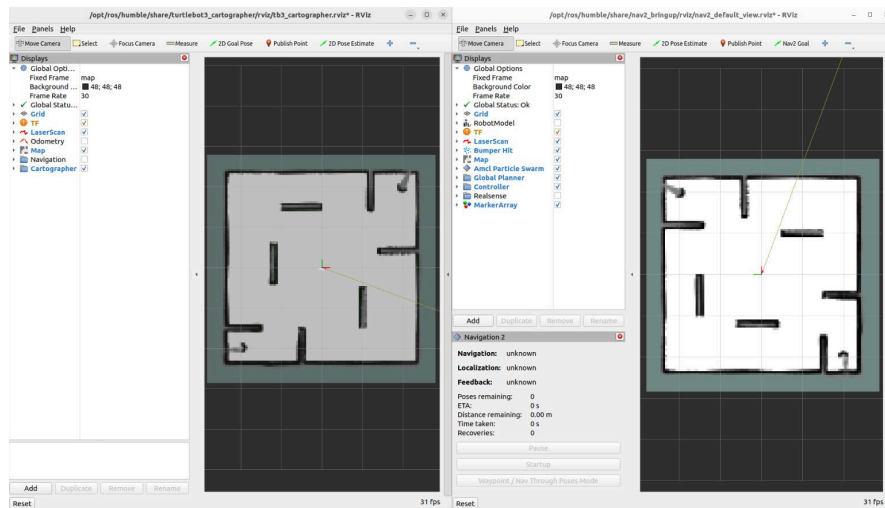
/opt/ros/humble/share/turtlebot3_cartographer/rviz/tb3_cartographer.rviz* - RViz

File Panels Help

Move Camera Select Focus Camera Measure 2D Goal Pose Publish Point 2D Pose Estimate

Displays

Global Opti...
Fixed Frame map
Background ... 48; 48; 48
Frame Rate 30
Global Statu...
Grid
TF
LaserScan
Odometry
Map
Navigation
Cartographer

Add Duplicate Remove Rename

Reset

31 fps

/opt/ros/humble/share/nav2_bringup/rviz/nav2_default_view.rviz* - RViz

File Panels Help

Move Camera Select Focus Camera Measure 2D Pose Estimate Publish Point Nav2 Goal

Displays

Global Options
Fixed Frame map
Background Color 48; 48; 48
Frame Rate 30
Global Status: Ok
Grid
RobotModel
TF
LaserScan
Bumper Hit
Map
Amcl Particle Swarm
Global Planner
Controller
Realsense
MarkerArray

Add Duplicate Remove Rename

Navigation 2

Navigation: unknown
Localization: unknown
Feedback: unknown

Poses remaining: 0
ETA: 0 s
Distance remaining: 0.00 m
Time taken: 0 s
Recoveries: 0

Pause
Startup
Waypoint / Nav Through Poses Mode

Reset

31 fps